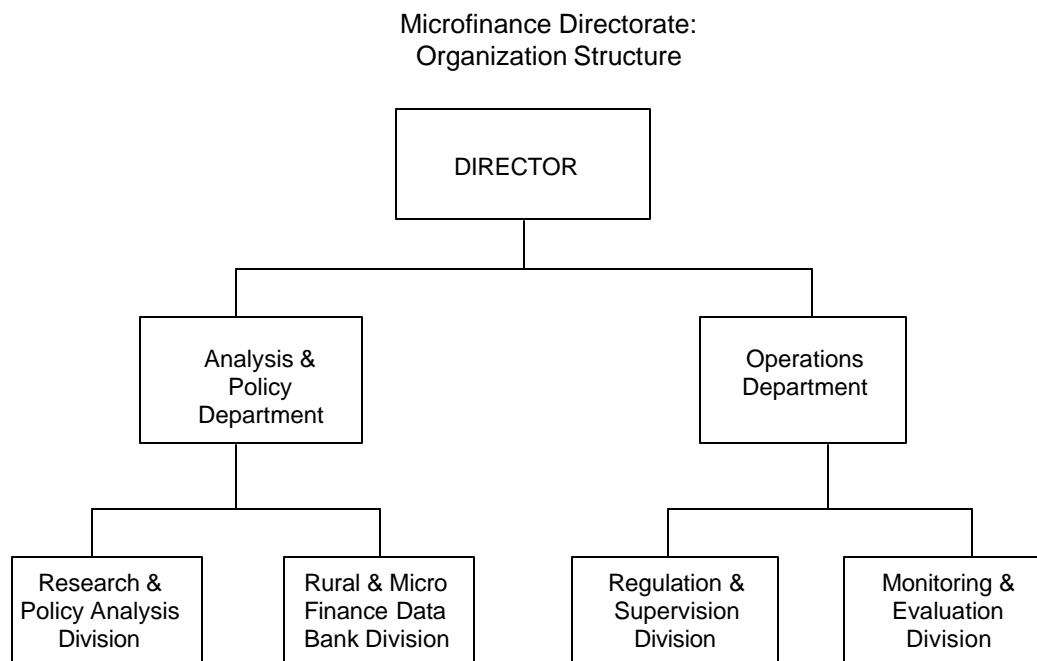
Microfinance Directorate:
Organization Structure

DIRECTOR

Analysis & Policy Department

Operations Department

Research & Policy Analysis Division

Rural & Micro Finance Data Bank Division

Regulation & Supervision Division

Monitoring & Evaluation Division